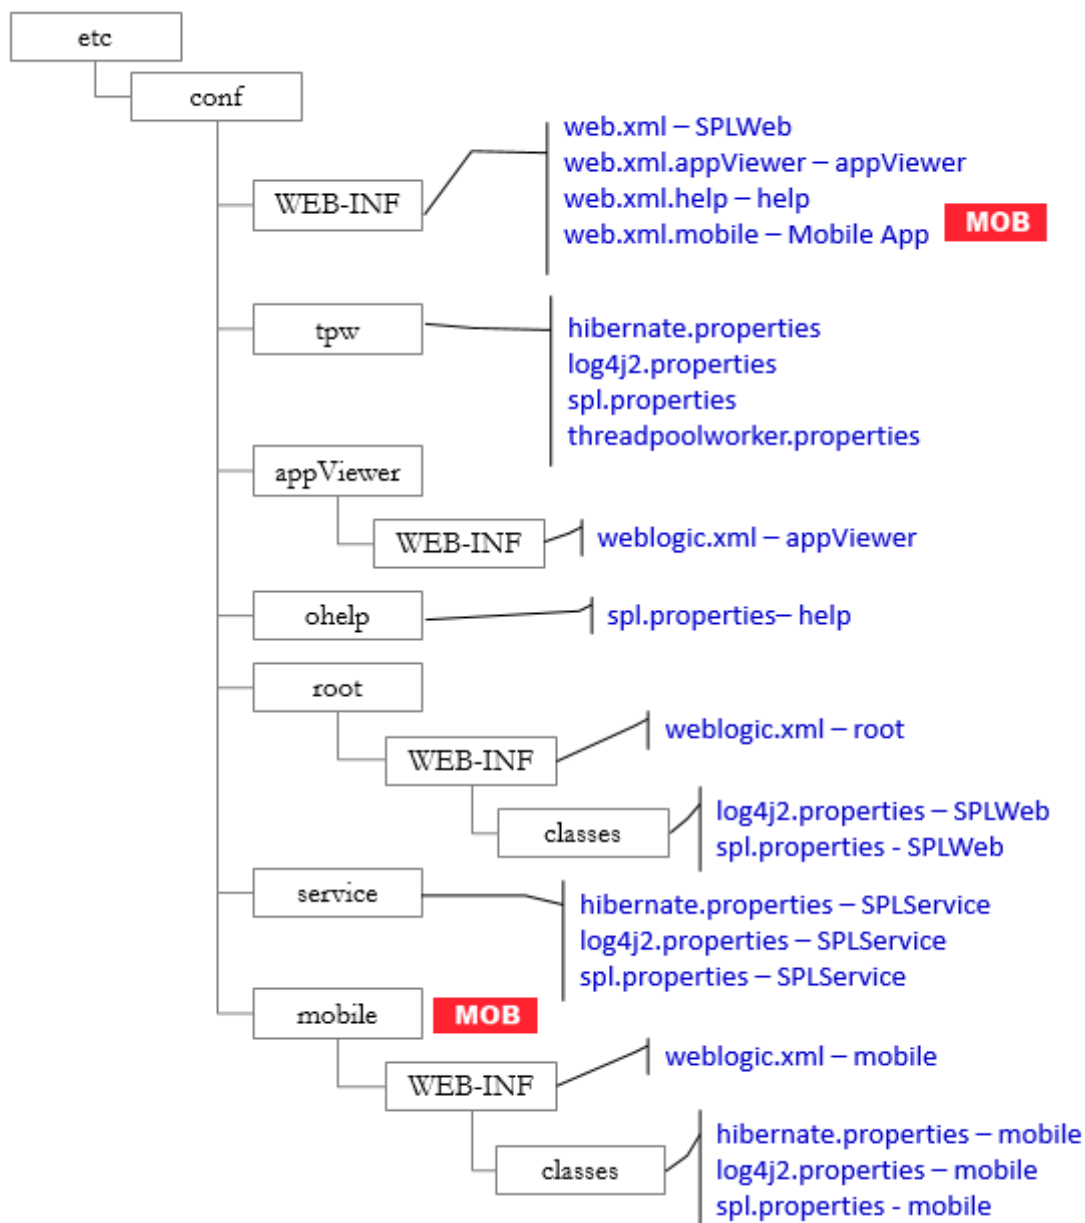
etc

conf

WEB-INF

web.xml – SPLWeb
web.xml.appViewer – appViewer
web.xml.help – help
web.xml.mobile – Mobile App

MOB

tpw

hibernate.properties
log4j2.properties
spl.properties
threadpoolworker.properties

appViewer

WEB-INF

weblogic.xml – appViewer

ohelp

spl.properties– help

root

WEB-INF

weblogic.xml – root

classes

log4j2.properties – SPLWeb
spl.properties - SPLWeb

service

hibernate.properties – SPLService
log4j2.properties – SPLService
spl.properties – SPLService

mobile

MOB

WEB-INF

weblogic.xml – mobile

classes

hibernate.properties – mobile
log4j2.properties – mobile
spl.properties - mobile